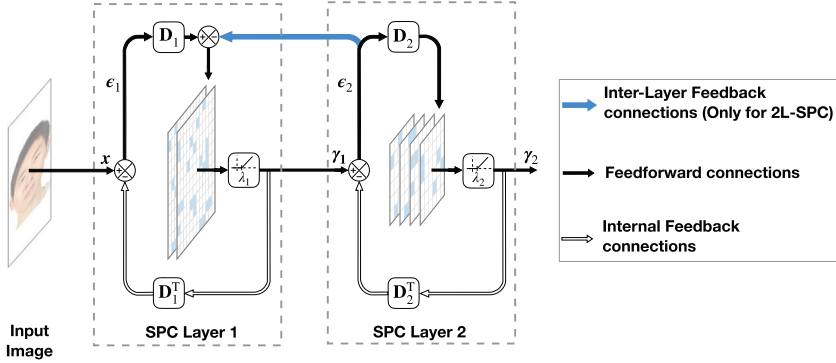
$\mathbf{D}_1$

$\boldsymbol{\epsilon}_1$

$\boldsymbol{x}$

$\lambda_1$

$\mathbf{D}_1^{\mathrm{T}}$

SPC Layer 1

$\mathbf{D}_2$

$\boldsymbol{\epsilon}_2$

$\boldsymbol{\gamma}_1$

$\lambda_2$

$\boldsymbol{\gamma}_2$

$\mathbf{D}_2^{\mathrm{T}}$

SPC Layer 2

Input Image

Inter-Layer Feedback connections (Only for 2L-SPC)

Feedforward connections

Internal Feedback connections